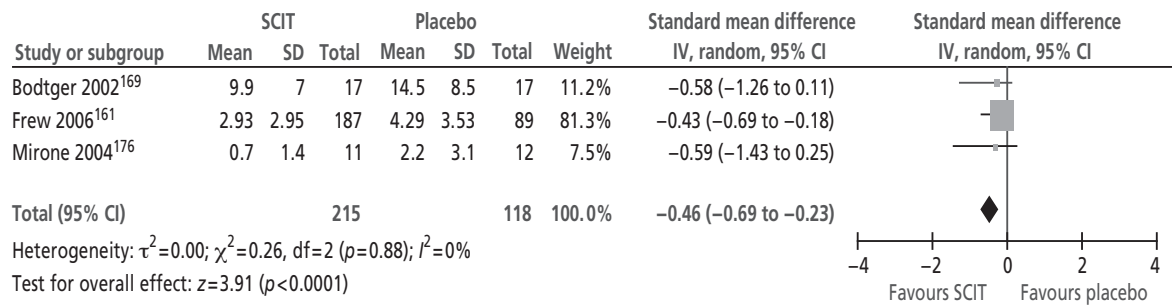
| Study or subgroup | SCIT Mean | SCIT SD | SCIT Total | Placebo Mean | Placebo SD | Placebo Total | Weight | Standard mean difference IV, random, 95% CI |
|---|---|---|---|---|---|---|---|---|
| Bodtger 2002$^{169}$ | 9.9 | 7 | 17 | 14.5 | 8.5 | 17 | 11.2% | −0.58 (−1.26 to 0.11) |
| Frew 2006$^{161}$ | 2.93 | 2.95 | 187 | 4.29 | 3.53 | 89 | 81.3% | −0.43 (−0.69 to −0.18) |
| Mirone 2004$^{176}$ | 0.7 | 1.4 | 11 | 2.2 | 3.1 | 12 | 7.5% | −0.59 (−1.43 to 0.25) |
| Total (95% CI) | | | 215 | | | 118 | 100.0% | −0.46 (−0.69 to −0.23) |

Heterogeneity: $\tau^2=0.00$; $\chi^2=0.26$, df=2 ($p$=0.88); $I^2$=0%
Test for overall effect: $z$=3.91 ($p$<0.0001)

Standard mean difference
IV, random, 95% CI

−4 −2 0 2 4
Favours SCIT Favours placebo